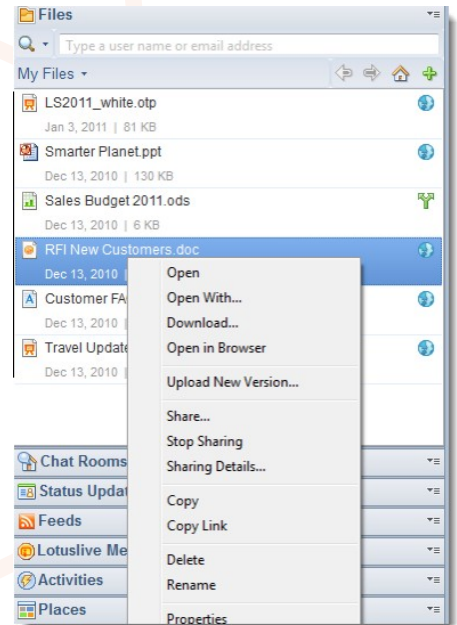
Files

Type a user name or email address

My Files

LS2011_white.otp
Jan 3, 2011 | 81 KB

Smarter Planet.ppt
Dec 13, 2010 | 130 KB

Sales Budget 2011.ods
Dec 13, 2010 | 6 KB

RFI New Customers.doc
Dec 13, 2010 |

Customer FA
Dec 13, 2010 |

Travel Update
Dec 13, 2010 |

Open
Open With...
Download...
Open in Browser
Upload New Version...
Share...
Stop Sharing
Sharing Details...
Copy
Copy Link
Delete
Rename
Properties

Chat Rooms
Status Updat
Feeds
Lotuslive Me
Activities
Places